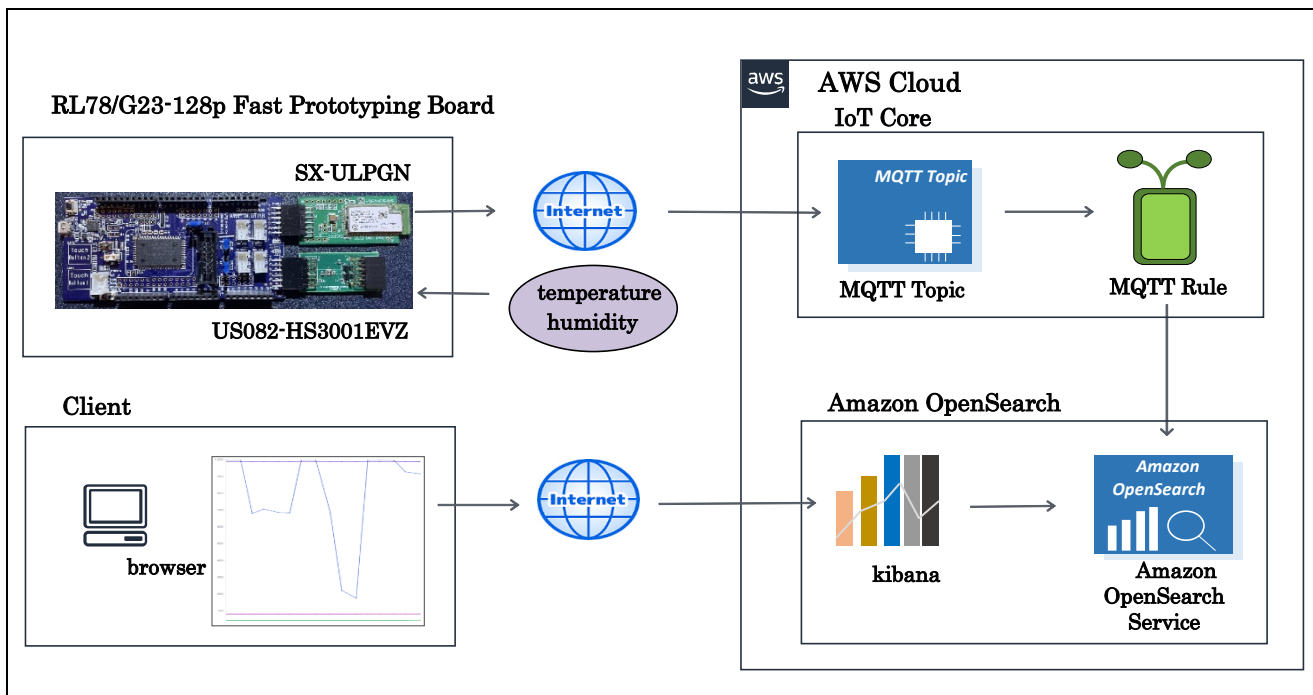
RL78/G23-128p Fast Prototyping Board

SX-ULPGN

US082-HS3001EVZ

Internet

temperature humidity

aws

AWS Cloud

IoT Core

MQTT Topic

MQTT Topic

MQTT Rule

Client

browser

Internet

Amazon OpenSearch

kibana

Amazon OpenSearch

Amazon OpenSearch Service